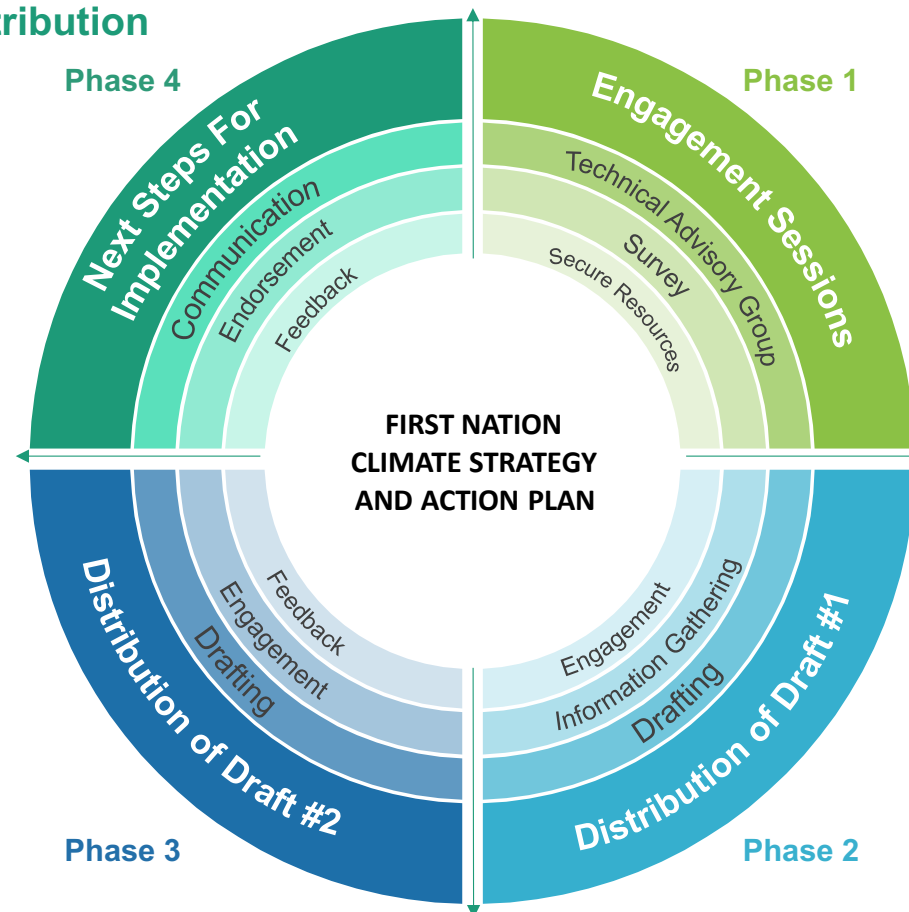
ribution

Phase 4

Next Steps For Implementation

Communication

Endorsement

Feedback

Phase 1

Engagement Sessions

Technical Advisory Group

Survey

Secure Resources

FIRST NATION CLIMATE STRATEGY AND ACTION PLAN

Distribution of Draft #2

Drafting

Engagement

Feedback

Phase 3

Distribution of Draft #1

Drafting

Information Gathering

Engagement

Phase 2